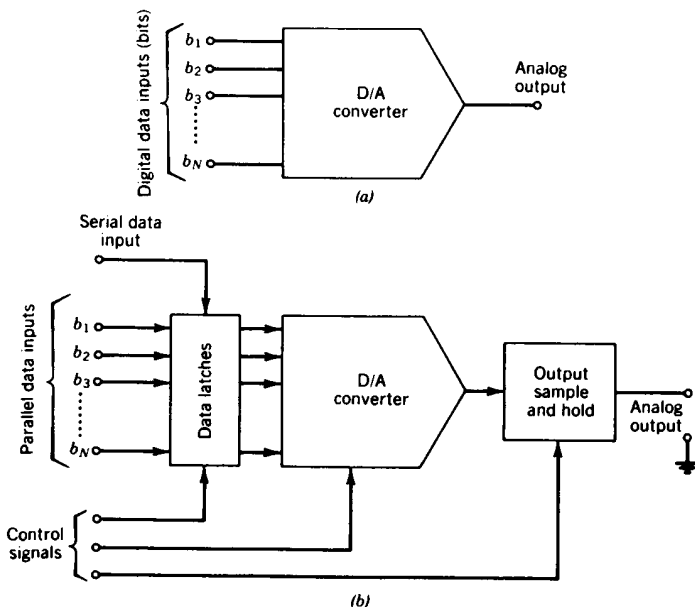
Digital data inputs (bits)

$b_1$
$b_2$
$b_3$
$b_N$

D/A converter

Analog output

(a)

Serial data input

Parallel data inputs

$b_1$
$b_2$
$b_3$
$b_N$

Data latches

D/A converter

Output sample and hold

Analog output

Control signals

(b)